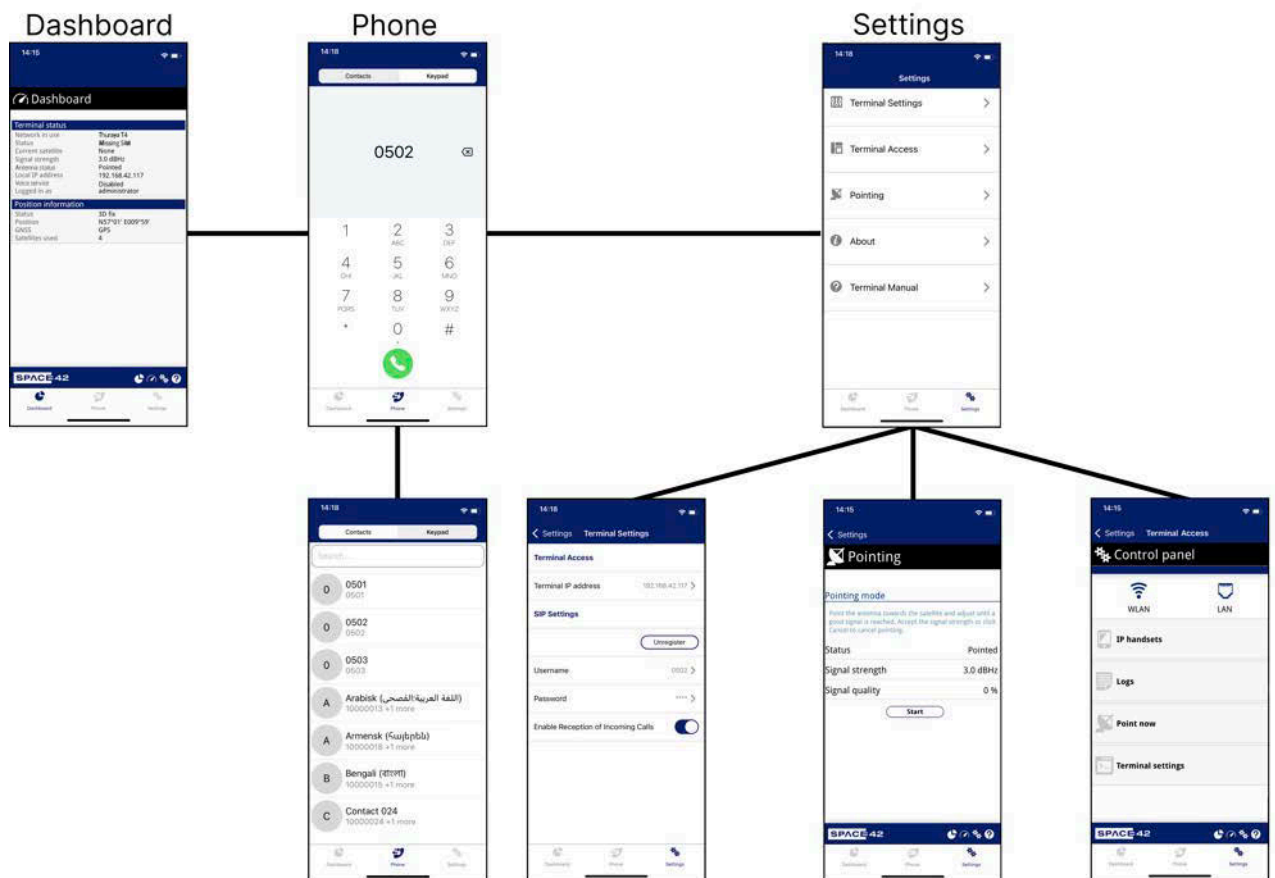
Dashboard

14:15

Dashboard

Terminal status
Network in use Thuraya T4
Status Missing SIM
Current satellite None
Signal strength 3.0 dBHz
Antenna status Pointed
Local IP address 192.168.42.117
Voice service Disabled
Logged in as administrator

Position information
Status 3D fix
Position N57°01' E009°59'
GNSS GPS
Satellites used 4

SPACE 42

Dashboard Phone Settings

Phone

14:18

Contacts Keypad

0502

1
2 ABC
3 DEF
4 GHI
5 JKL
6 MNO
7 PQRS
8 TUV
9 WXYZ
*
0 +
#

Dashboard Phone Settings

Settings

14:18

Settings

Terminal Settings

Terminal Access

Pointing

About

Terminal Manual

Dashboard Phone Settings

14:18

Contacts Keypad

Search

0 0501 0501

0 0502 0502

0 0503 0503

A Arabisk (اللغة العربية الفصحى) 10000013 +1 more

A Armensk (Հայերեն) 10000018 +1 more

B Bengali (বাংলা) 10000015 +1 more

C Contact 024 10000024 +1 more

Dashboard Phone Settings

14:18

Settings Terminal Settings

Terminal Access

Terminal IP address 192.168.42.117

SIP Settings

Unregister

Username 0502

Password ****

Enable Reception of Incoming Calls

Dashboard Phone Settings

14:15

Settings

Pointing

Pointing mode

Point the antenna towards the satellite and adjust until a good signal is reached. Accept the signal strength or click Cancel to cancel pointing.

Status Pointed
Signal strength 3.0 dBHz
Signal quality 0 %

Start

SPACE 42

Dashboard Phone Settings

14:15

Settings Terminal Access

Control panel

WLAN LAN

IP handsets

Logs

Point now

Terminal settings

SPACE 42

Dashboard Phone Settings